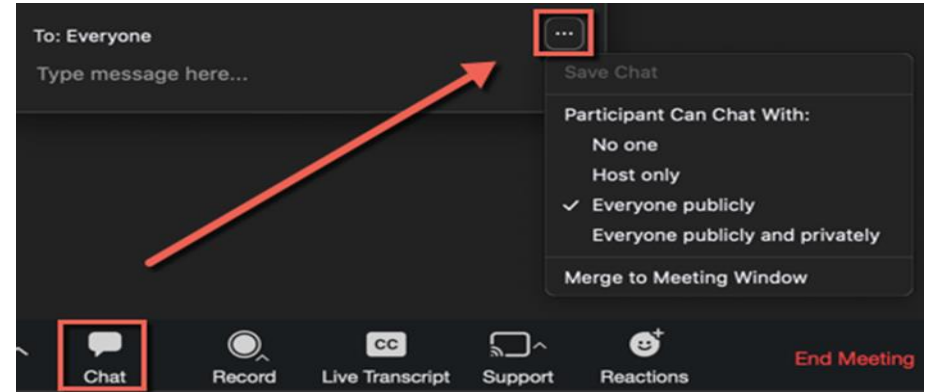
To: Everyone

Type message here...

...

Save Chat

Participant Can Chat With:

No one

Host only

✓ Everyone publicly

Everyone publicly and privately

Merge to Meeting Window

Chat

Record

CC

Live Transcript

Support

Reactions

End Meeting